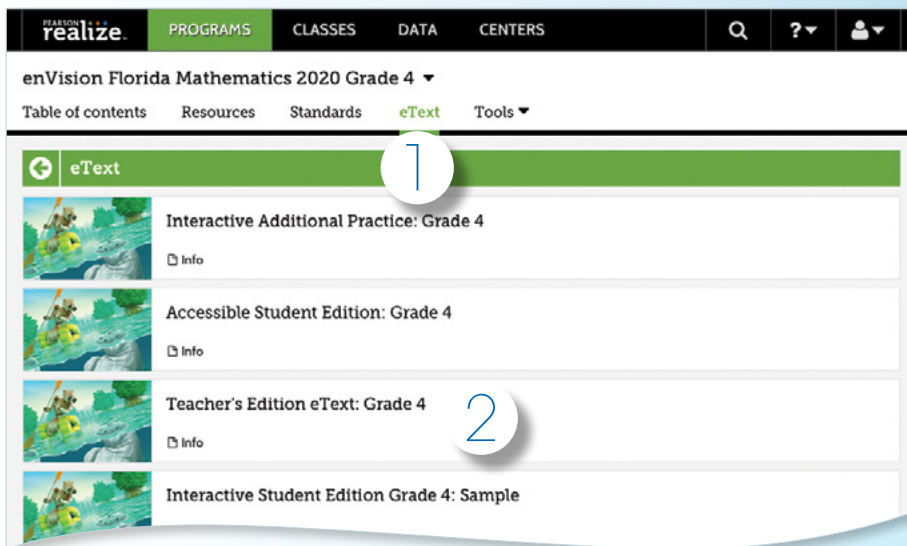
PEARSON realize. PROGRAMS CLASSES DATA CENTERS ?

enVision Florida Mathematics 2020 Grade 4

Table of contents Resources Standards eText Tools

eText

1

Interactive Additional Practice: Grade 4

Info

Accessible Student Edition: Grade 4

Info

Teacher's Edition eText: Grade 4

Info

2

Interactive Student Edition Grade 4: Sample